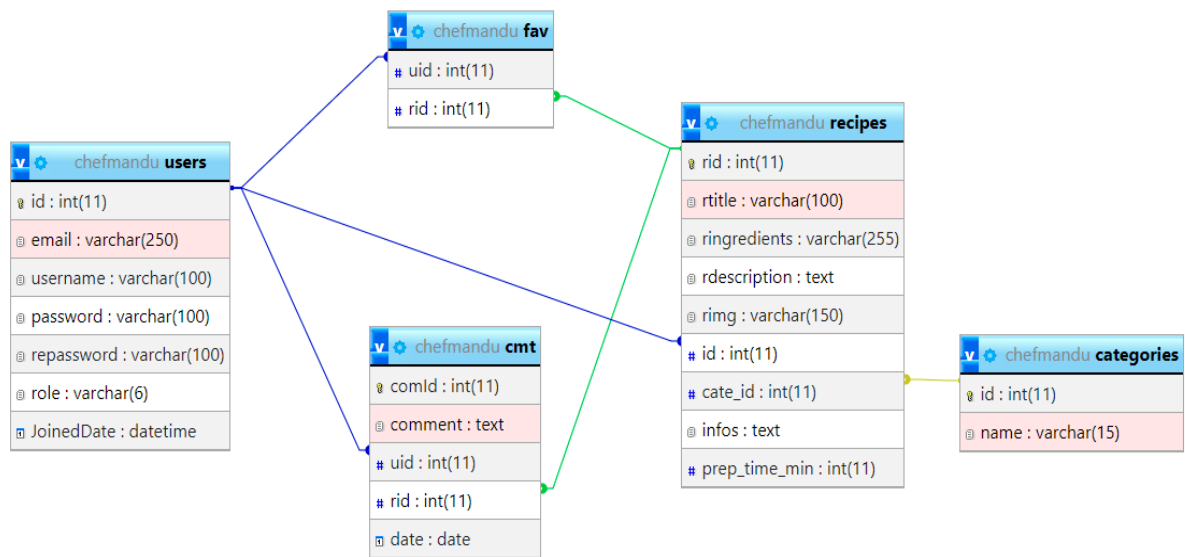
chefmandu fav
uid : int(11)
rid : int(11)

chefmandu users
id : int(11)
email : varchar(250)
username : varchar(100)
password : varchar(100)
repassword : varchar(100)
role : varchar(6)
JoinedDate : datetime

chefmandu recipes
rid : int(11)
rtitle : varchar(100)
ringredients : varchar(255)
rdescription : text
rimg : varchar(150)
id : int(11)
cate_id : int(11)
infos : text
prep_time_min : int(11)

chefmandu cmt
comId : int(11)
comment : text
uid : int(11)
rid : int(11)
date : date

chefmandu categories
id : int(11)
name : varchar(15)